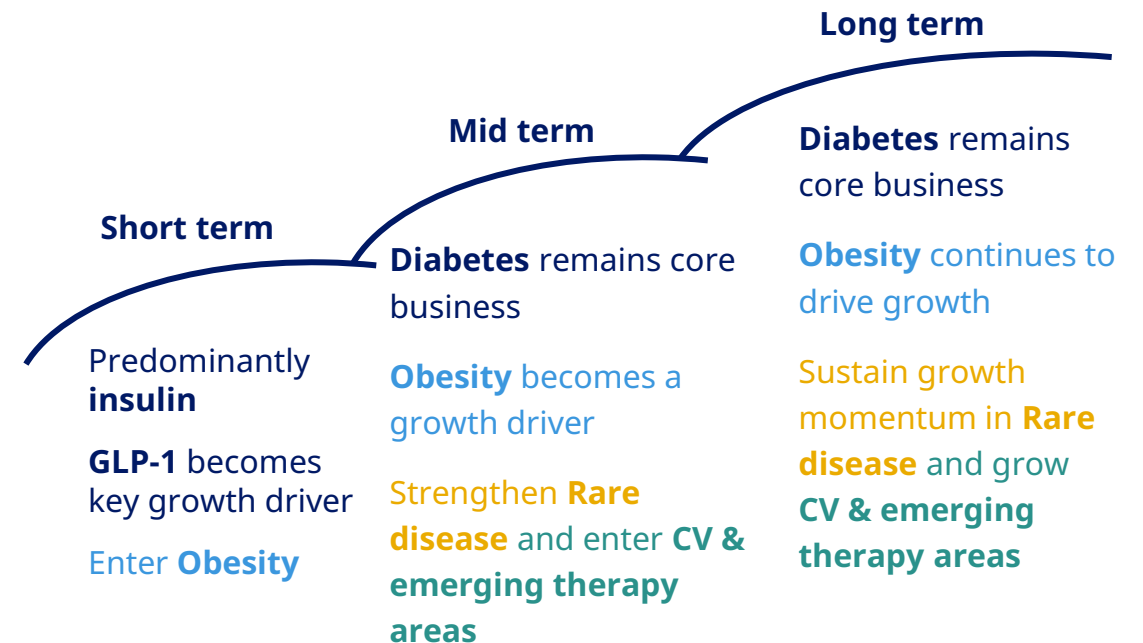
Long term

Mid term

Short term

Predominantly **insulin**

**GLP-1** becomes key growth driver

Enter **Obesity**

**Diabetes** remains core business

**Obesity** becomes a growth driver

Strengthen **Rare disease** and enter **CV & emerging therapy areas**

**Diabetes** remains core business

**Obesity** continues to drive growth

Sustain growth momentum in **Rare disease** and grow **CV & emerging therapy areas**